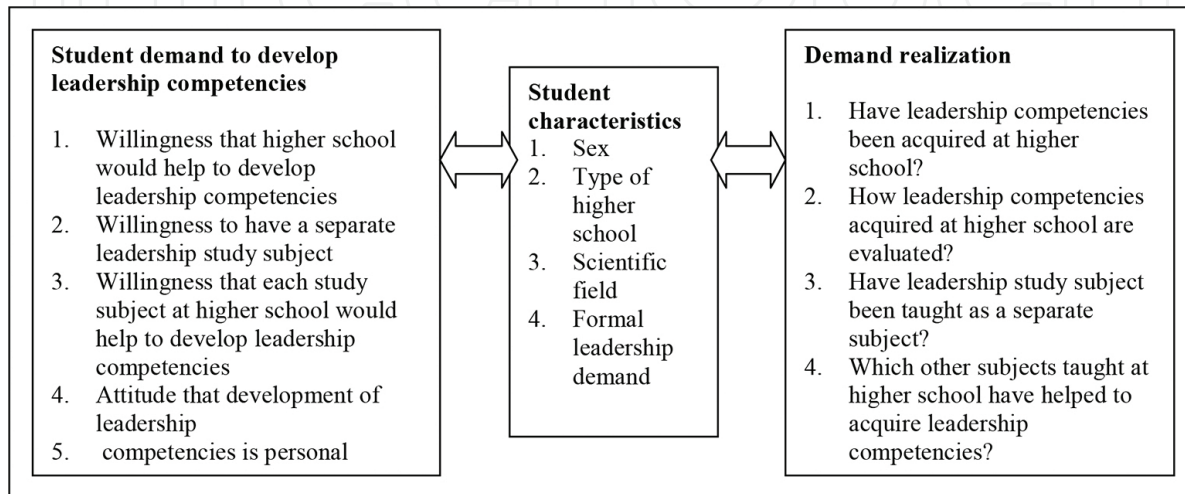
Student demand to develop leadership competencies

1. Willingness that higher school would help to develop leadership competencies
2. Willingness to have a separate leadership study subject
3. Willingness that each study subject at higher school would help to develop leadership competencies
4. Attitude that development of leadership
5. competencies is personal

Student characteristics
1. Sex
2. Type of higher school
3. Scientific field
4. Formal leadership demand

Demand realization

1. Have leadership competencies been acquired at higher school?
2. How leadership competencies acquired at higher school are evaluated?
3. Have leadership study subject been taught as a separate subject?
4. Which other subjects taught at higher school have helped to acquire leadership competencies?